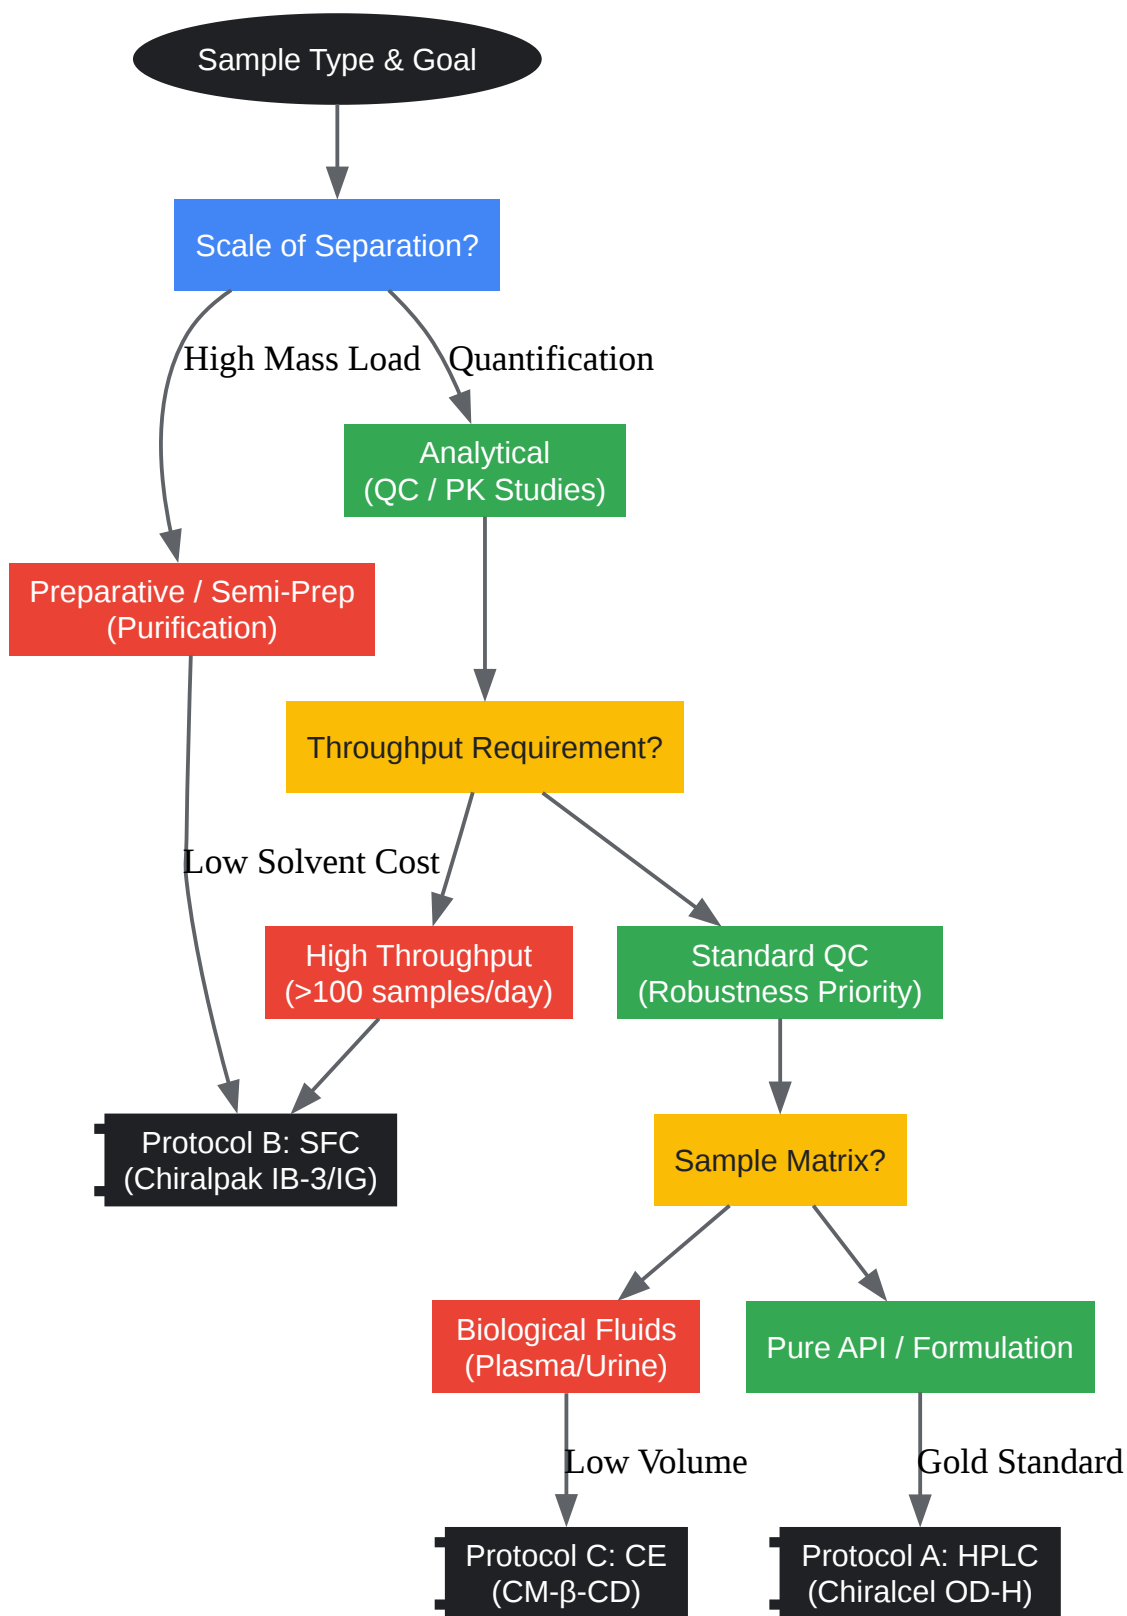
Sample Type & Goal

Scale of Separation?

High Mass Load

Quantification

Analytical (QC / PK Studies)

Preparative / Semi-Prep (Purification)

Throughput Requirement?

Low Solvent Cost

High Throughput (>100 samples/day)

Standard QC (Robustness Priority)

Protocol B: SFC (Chiralpak IB-3/IG)

Sample Matrix?

Biological Fluids (Plasma/Urine)

Pure API / Formulation

Low Volume

Gold Standard

Protocol C: CE (CM-β-CD)

Protocol A: HPLC (Chiralcel OD-H)